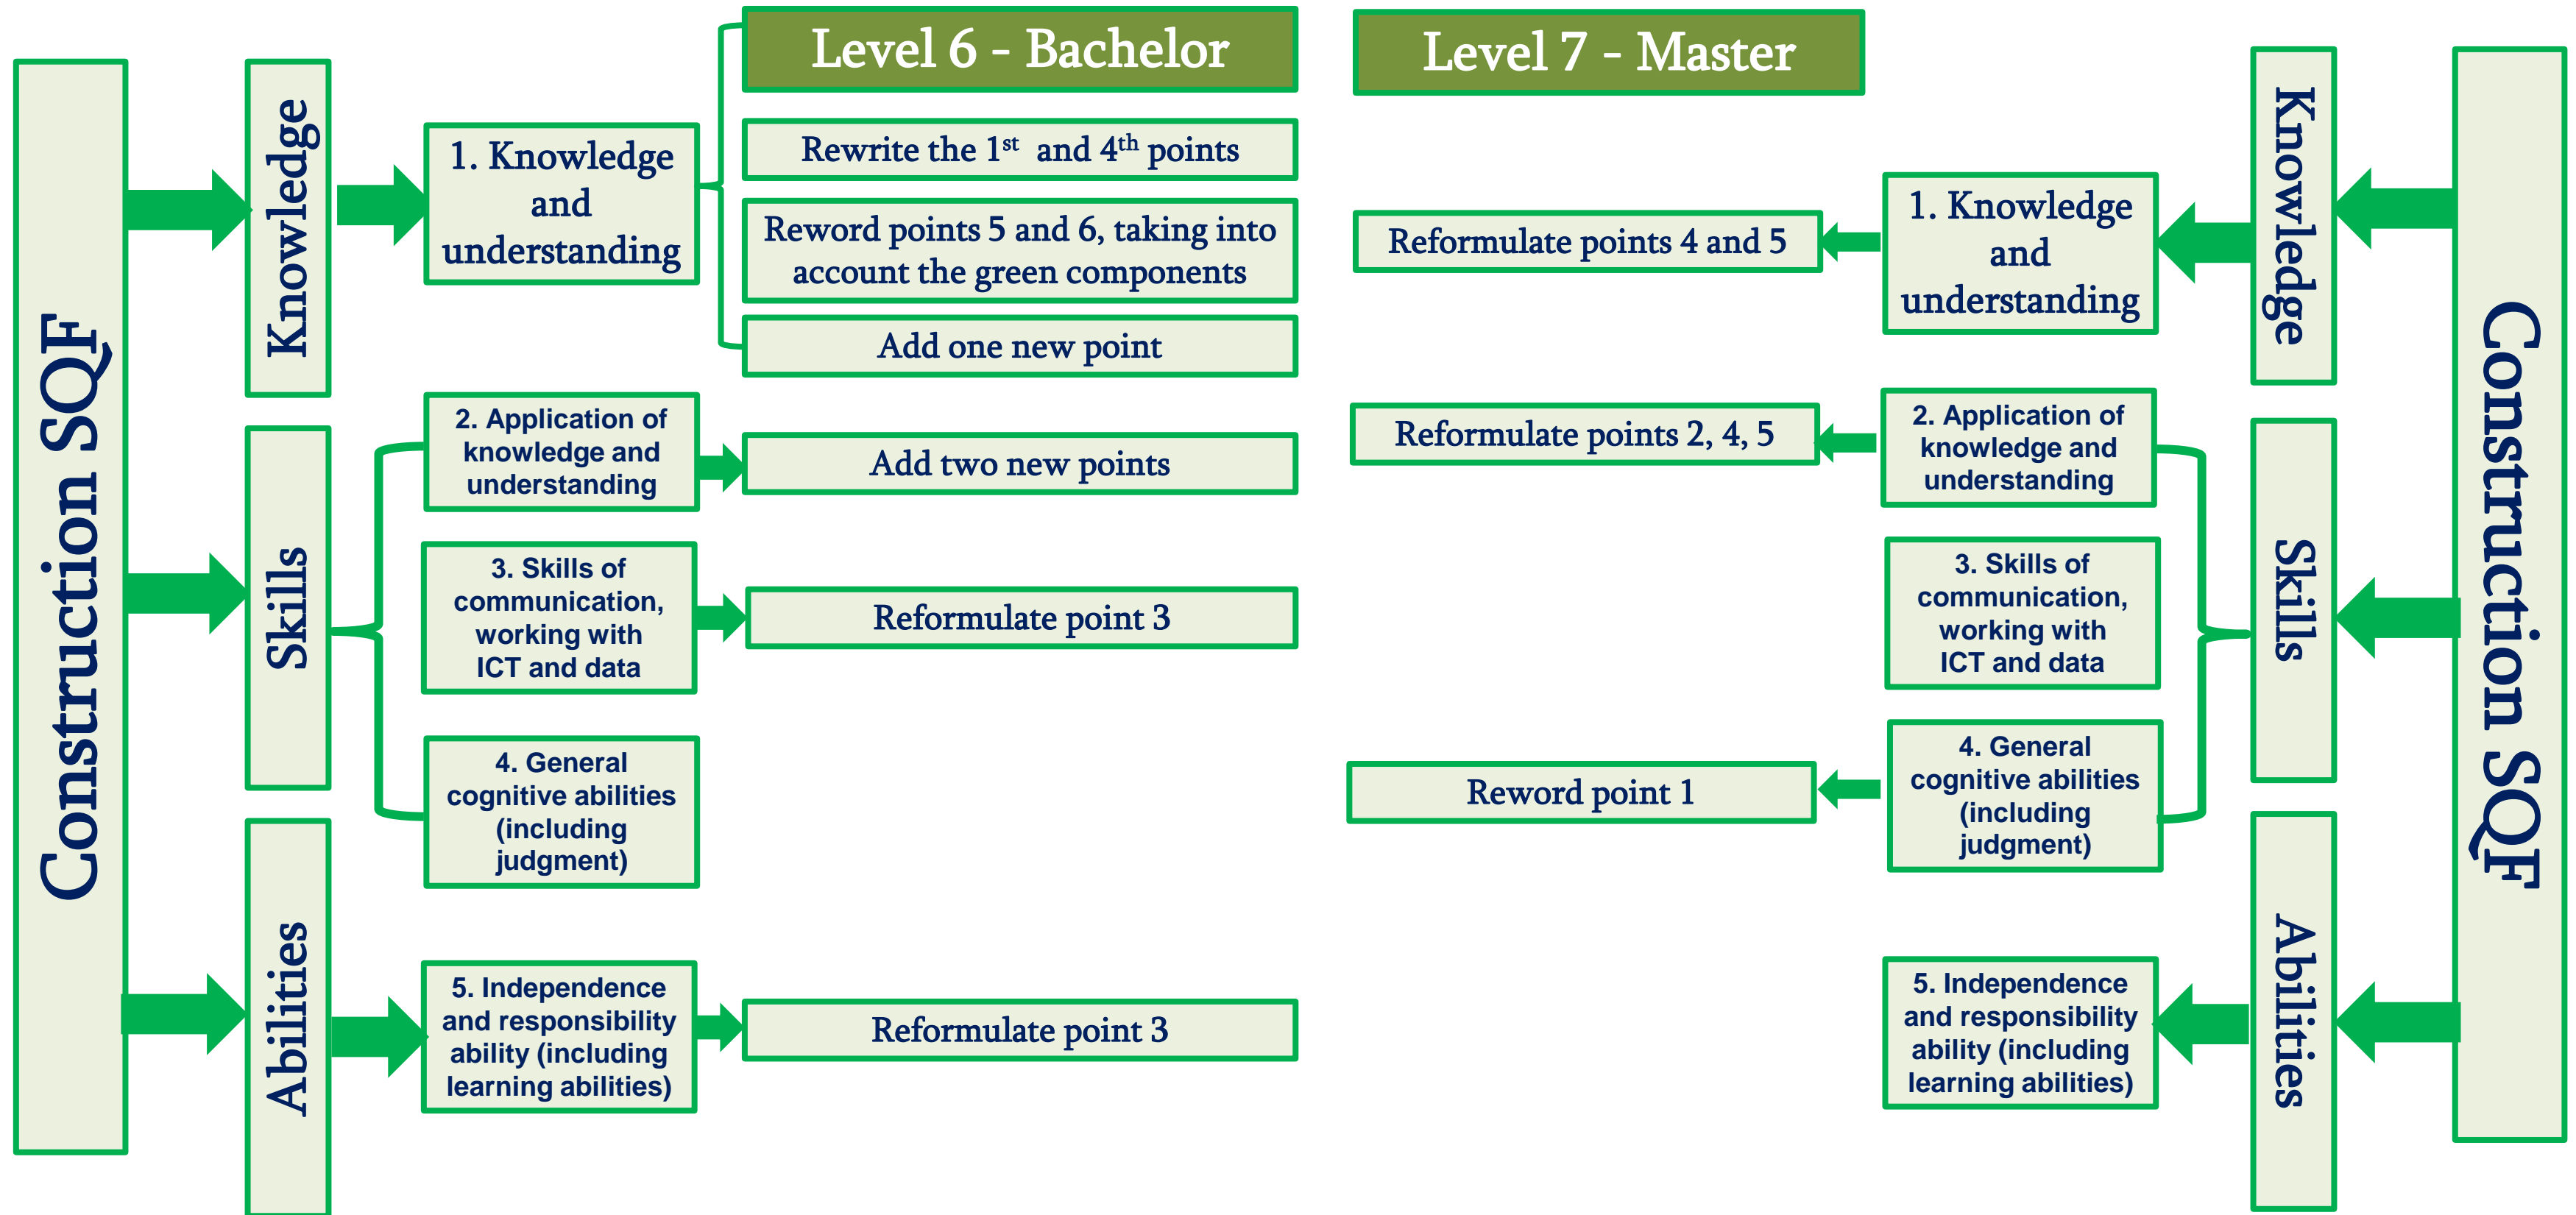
Construction SQF

Knowledge

1. Knowledge and understanding

Level 6 - Bachelor

Rewrite the $1^{st}$ and $4^{th}$ points

Reword points 5 and 6, taking into account the green components

Add one new point

Skills

2. Application of knowledge and understanding

Add two new points

3. Skills of communication, working with ICT and data

Reformulate point 3

4. General cognitive abilities (including judgment)

Abilities

5. Independence and responsibility ability (including learning abilities)

Reformulate point 3

Level 7 - Master

Reformulate points 4 and 5

1. Knowledge and understanding

Knowledge

Construction SQF

Reformulate points 2, 4, 5

2. Application of knowledge and understanding

3. Skills of communication, working with ICT and data

Skills

Reword point 1

4. General cognitive abilities (including judgment)

5. Independence and responsibility ability (including learning abilities)

Abilities